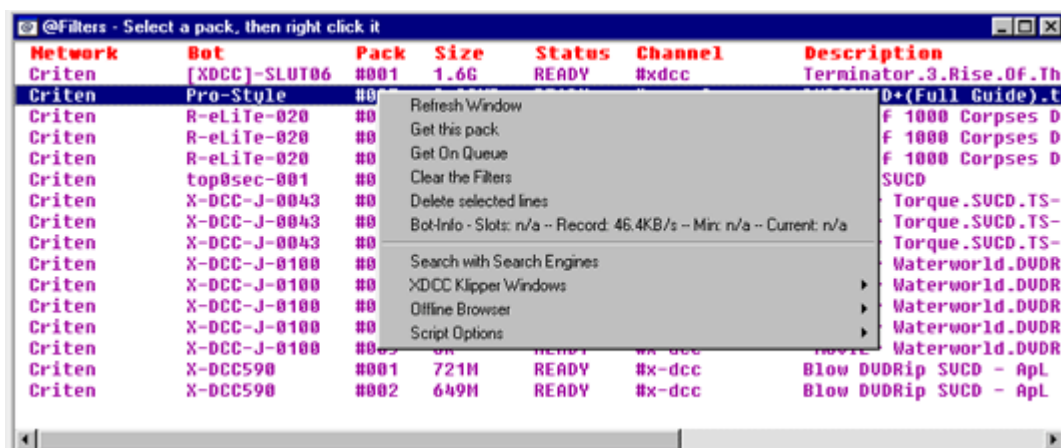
@Filters - Select a pack, then right click it

Network | Bot | Pack | Size | Status | Channel | Description
Criten | [XDCC]-SLUT06 | #001 | 1.6G | READY | #xdcc | Terminator.3.Rise.Of.Th
Criten | Pro-Style | #0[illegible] | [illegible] | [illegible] | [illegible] | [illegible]D+(Full Guide).t
Criten | R-eLiTe-020 | #0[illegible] | | | | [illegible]f 1000 Corpses D
Criten | R-eLiTe-020 | #0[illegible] | | | | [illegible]f 1000 Corpses D
Criten | R-eLiTe-020 | #0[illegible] | | | | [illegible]f 1000 Corpses D
Criten | top0sec-001 | #0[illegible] | | | | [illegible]SVCD
Criten | X-DCC-J-0043 | #0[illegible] | | | | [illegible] Torque.SVCD.TS-
Criten | X-DCC-J-0043 | #0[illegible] | | | | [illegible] Torque.SVCD.TS-
Criten | X-DCC-J-0043 | #0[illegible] | | | | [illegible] Torque.SVCD.TS-
Criten | X-DCC-J-0100 | #0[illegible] | | | | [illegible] Waterworld.DVDR
Criten | X-DCC-J-0100 | #0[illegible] | | | | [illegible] Waterworld.DVDR
Criten | X-DCC-J-0100 | #0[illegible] | | | | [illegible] Waterworld.DVDR
Criten | X-DCC-J-0100 | #0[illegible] | | | | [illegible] Waterworld.DVDR
Criten | X-DCC-J-0100 | #0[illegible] | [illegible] | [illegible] | #x-dcc | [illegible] Waterworld.DVDR
Criten | X-DCC590 | #001 | 721M | READY | #x-dcc | Blow DVDRip SVCD - ApL
Criten | X-DCC590 | #002 | 649M | READY | #x-dcc | Blow DVDRip SVCD - ApL

Refresh Window
Get this pack
Get On Queue
Clear the Filters
Delete selected lines
Bot-Info - Slots: n/a -- Record: 46.4KB/s -- Min: n/a -- Current: n/a
Search with Search Engines
XDCC Klipper Windows
Offline Browser
Script Options